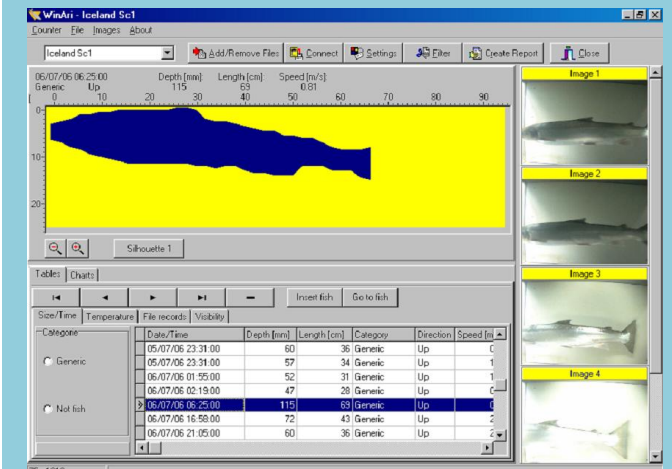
WinAri - Iceland Sc1

Counter File Images About

Iceland Sc1

Add/Remove Files Connect Settings Filter Create Report Close

06/07/06 06:25:00 Depth [mm] Length [cm] Speed [m/s]
Generic Up 115 69 0.81

0 10 20 30 40 50 60 70 80 90

0
10
20

Silhouette 1

Image 1
Image 2
Image 3
Image 4

Tables Charts

Insert fish Go to fish

Size/Time Temperature File records Visibility

Categorie

Generic

Not fish

| Date/Time | Depth [mm] | Length [cm] | Category | Direction | Speed [m |
|---|---|---|---|---|---|
| 05/07/06 23:31:00 | 60 | 36 | Generic | Up | 0 |
| 05/07/06 23:31:00 | 57 | 34 | Generic | Up | 1 |
| 06/07/06 01:55:00 | 52 | 31 | Generic | Up | 1 |
| 06/07/06 02:19:00 | 47 | 28 | Generic | Up | 0 |
| 06/07/06 06:25:00 | 115 | 69 | Generic | Up | 0 |
| 06/07/06 16:58:00 | 72 | 43 | Generic | Up | 2 |
| 06/07/06 21:05:00 | 60 | 36 | Generic | Up | 1 |